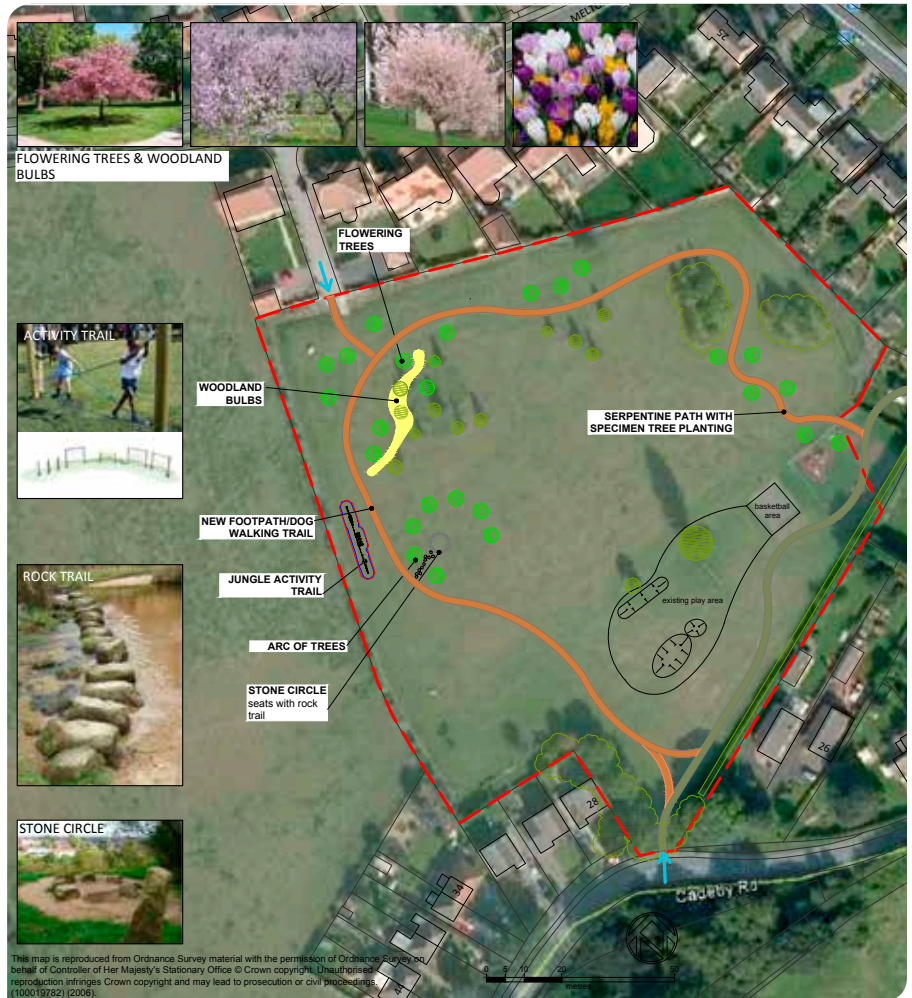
FLOWERING TREES & WOODLAND BULBS

ACTIVITY TRAIL

ROCK TRAIL

STONE CIRCLE

MELTO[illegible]

FLOWERING TREES

WOODLAND BULBS

SERPENTINE PATH WITH SPECIMEN TREE PLANTING

basketball area

NEW FOOTPATH/DOG WALKING TRAIL

JUNGLE ACTIVITY TRAIL

existing play area

ARC OF TREES

STONE CIRCLE
seats with rock trail

26

28

34

Cadeby Rd

This map is reproduced from Ordnance Survey material with the permission of Ordnance Survey on behalf of Controller of Her Majesty's Stationary Office © Crown copyright. Unauthorised reproduction infringes Crown copyright and may lead to prosecution or civil proceedings. (100019782) (2006).

0 5 10 20 50
metres